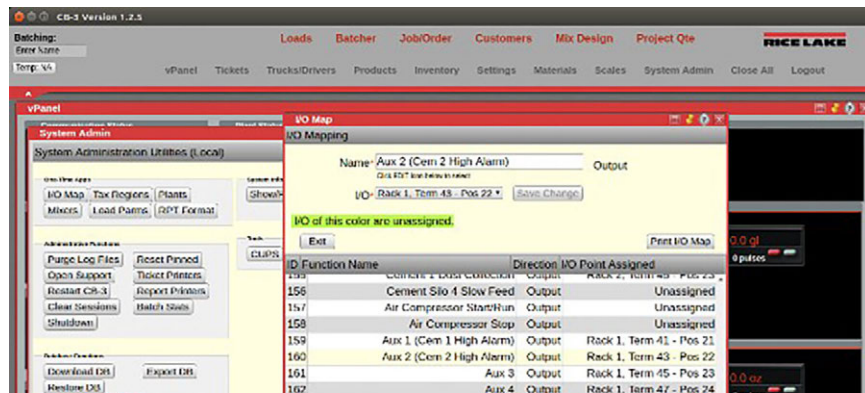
CB-3 Version 1.2.5

Batching:
Enter Name
Temp: N/A

Loads Batcher Job/Order Customers Mix Design Project Qte

RICE LAKE

vPanel Tickets Trucks/Drivers Products Inventory Settings Materials Scales System Admin Close All Logout

vPanel

System Admin

System Administration Utilities (Local)

I/O Map Tax Regions Plants
Mixers Load Params RPT Format

Purge Log Files Reset Pinned
Open Support Ticket Printers
Restart CB-3 Report Printers
Clear Sessions Batch Stats
Shutdown

Download DB Export DB
Restore DB

Show

CUPS

I/O Map

I/O Mapping

Name: Aux 2 (Cem 2 High Alarm) Output
Click EDIT icon below to select

I/O: Rack 1, Term 43 - Pos 22 Save Change

I/O of this color are unassigned.

Exit Print I/O Map

| ID | Function Name | Direction | I/O Point Assigned |
|---|---|---|---|
| 155 | Cement 1 Dust Collection | Output | Rack 1, Term 49 - Pos 25 |
| 156 | Cement Silo 4 Slow Feed | Output | Unassigned |
| 157 | Air Compressor Start/Run | Output | Unassigned |
| 158 | Air Compressor Stop | Output | Unassigned |
| 159 | Aux 1 (Cem 1 High Alarm) | Output | Rack 1, Term 41 - Pos 21 |
| 160 | Aux 2 (Cem 2 High Alarm) | Output | Rack 1, Term 43 - Pos 22 |
| 161 | Aux 3 | Output | Rack 1, Term 45 - Pos 23 |
| 162 | Aux 4 | Output | Rack 1, Term 47 - Pos 24 |

0.0 gl
0 pulses

0.0 oz